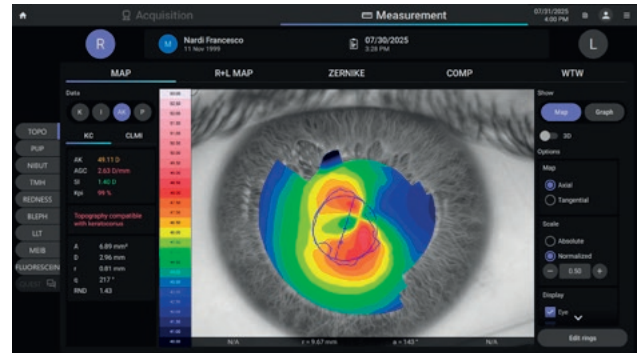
Acquisition

Measurement

07/31/2025
4:00 PM

R

M

Nardi Francesco
11 Nov 1999

07/30/2025
3:28 PM

L

MAP

R+L MAP

ZERNIKE

COMP

WTW

Data

K

I

AK

P

KC

CLMI

AK 49.11 D
AGC 2.63 D/mm
SI 1.40 D
Kpi 99 %

Topography compatible with keratoconus

A 6.89 mm²
D 2.96 mm
r 9.81 mm
θ 217 °
RND 1.43

TOPO

PUP

NIBUT

TMH

REDNESS

BLEPH

LLT

MEIB

FLUORESCEIN

N/A

r = 9.67 mm

a = 143 °

N/A

Show

Map

Graph

3D

Options

Map

Axial

Tangential

Scale

Absolute

Normalized

0.50

Display

Eye

Edit rings